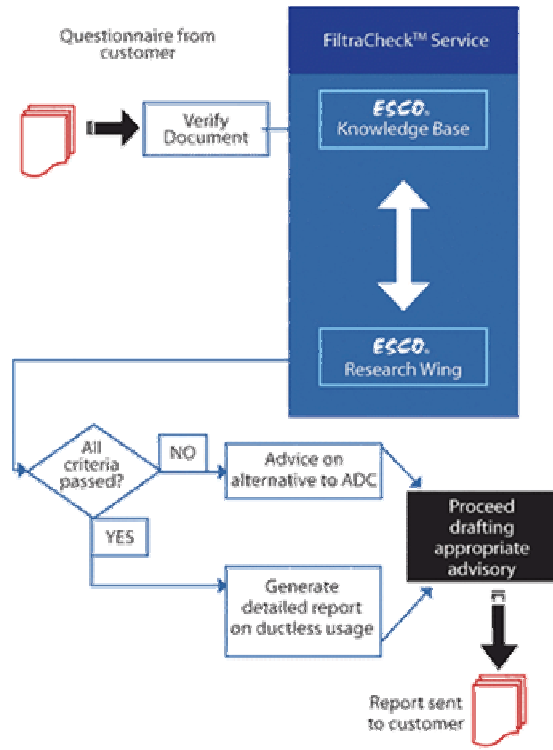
Questionnaire from customer

FiltraCheck™ Service

Verify Document

ESCO. Knowledge Base

ESCO. Research Wing

All criteria passed?

NO

Advice on alternative to ADC

YES

Proceed drafting appropriate advisory

Generate detailed report on ductless usage

Report sent to customer